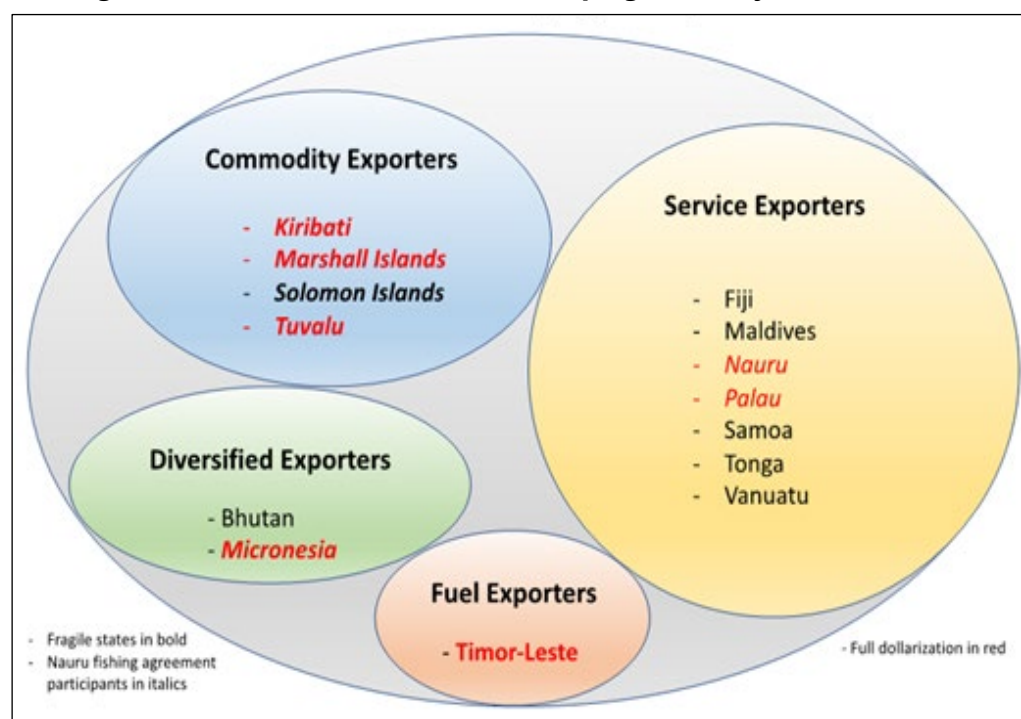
Commodity Exporters

- Kiribati
- Marshall Islands
- Solomon Islands
- Tuvalu

Service Exporters

- Fiji
- Maldives
- Nauru
- Palau
- Samoa
- Tonga
- Vanuatu

Diversified Exporters

- Bhutan
- Micronesia

Fuel Exporters

- Timor-Leste

- Fragile states in bold
- Nauru fishing agreement participants in italics

- Full dollarization in red